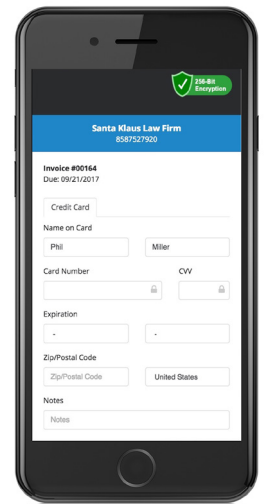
256-Bit Encryption

Santa Klaus Law Firm
8587527920

Invoice #00164
Due: 09/21/2017

Credit Card

Name on Card
Phil
Miller

Card Number
CVV

Expiration
-
-

Zip/Postal Code
Zip/Postal Code
United States

Notes
Notes